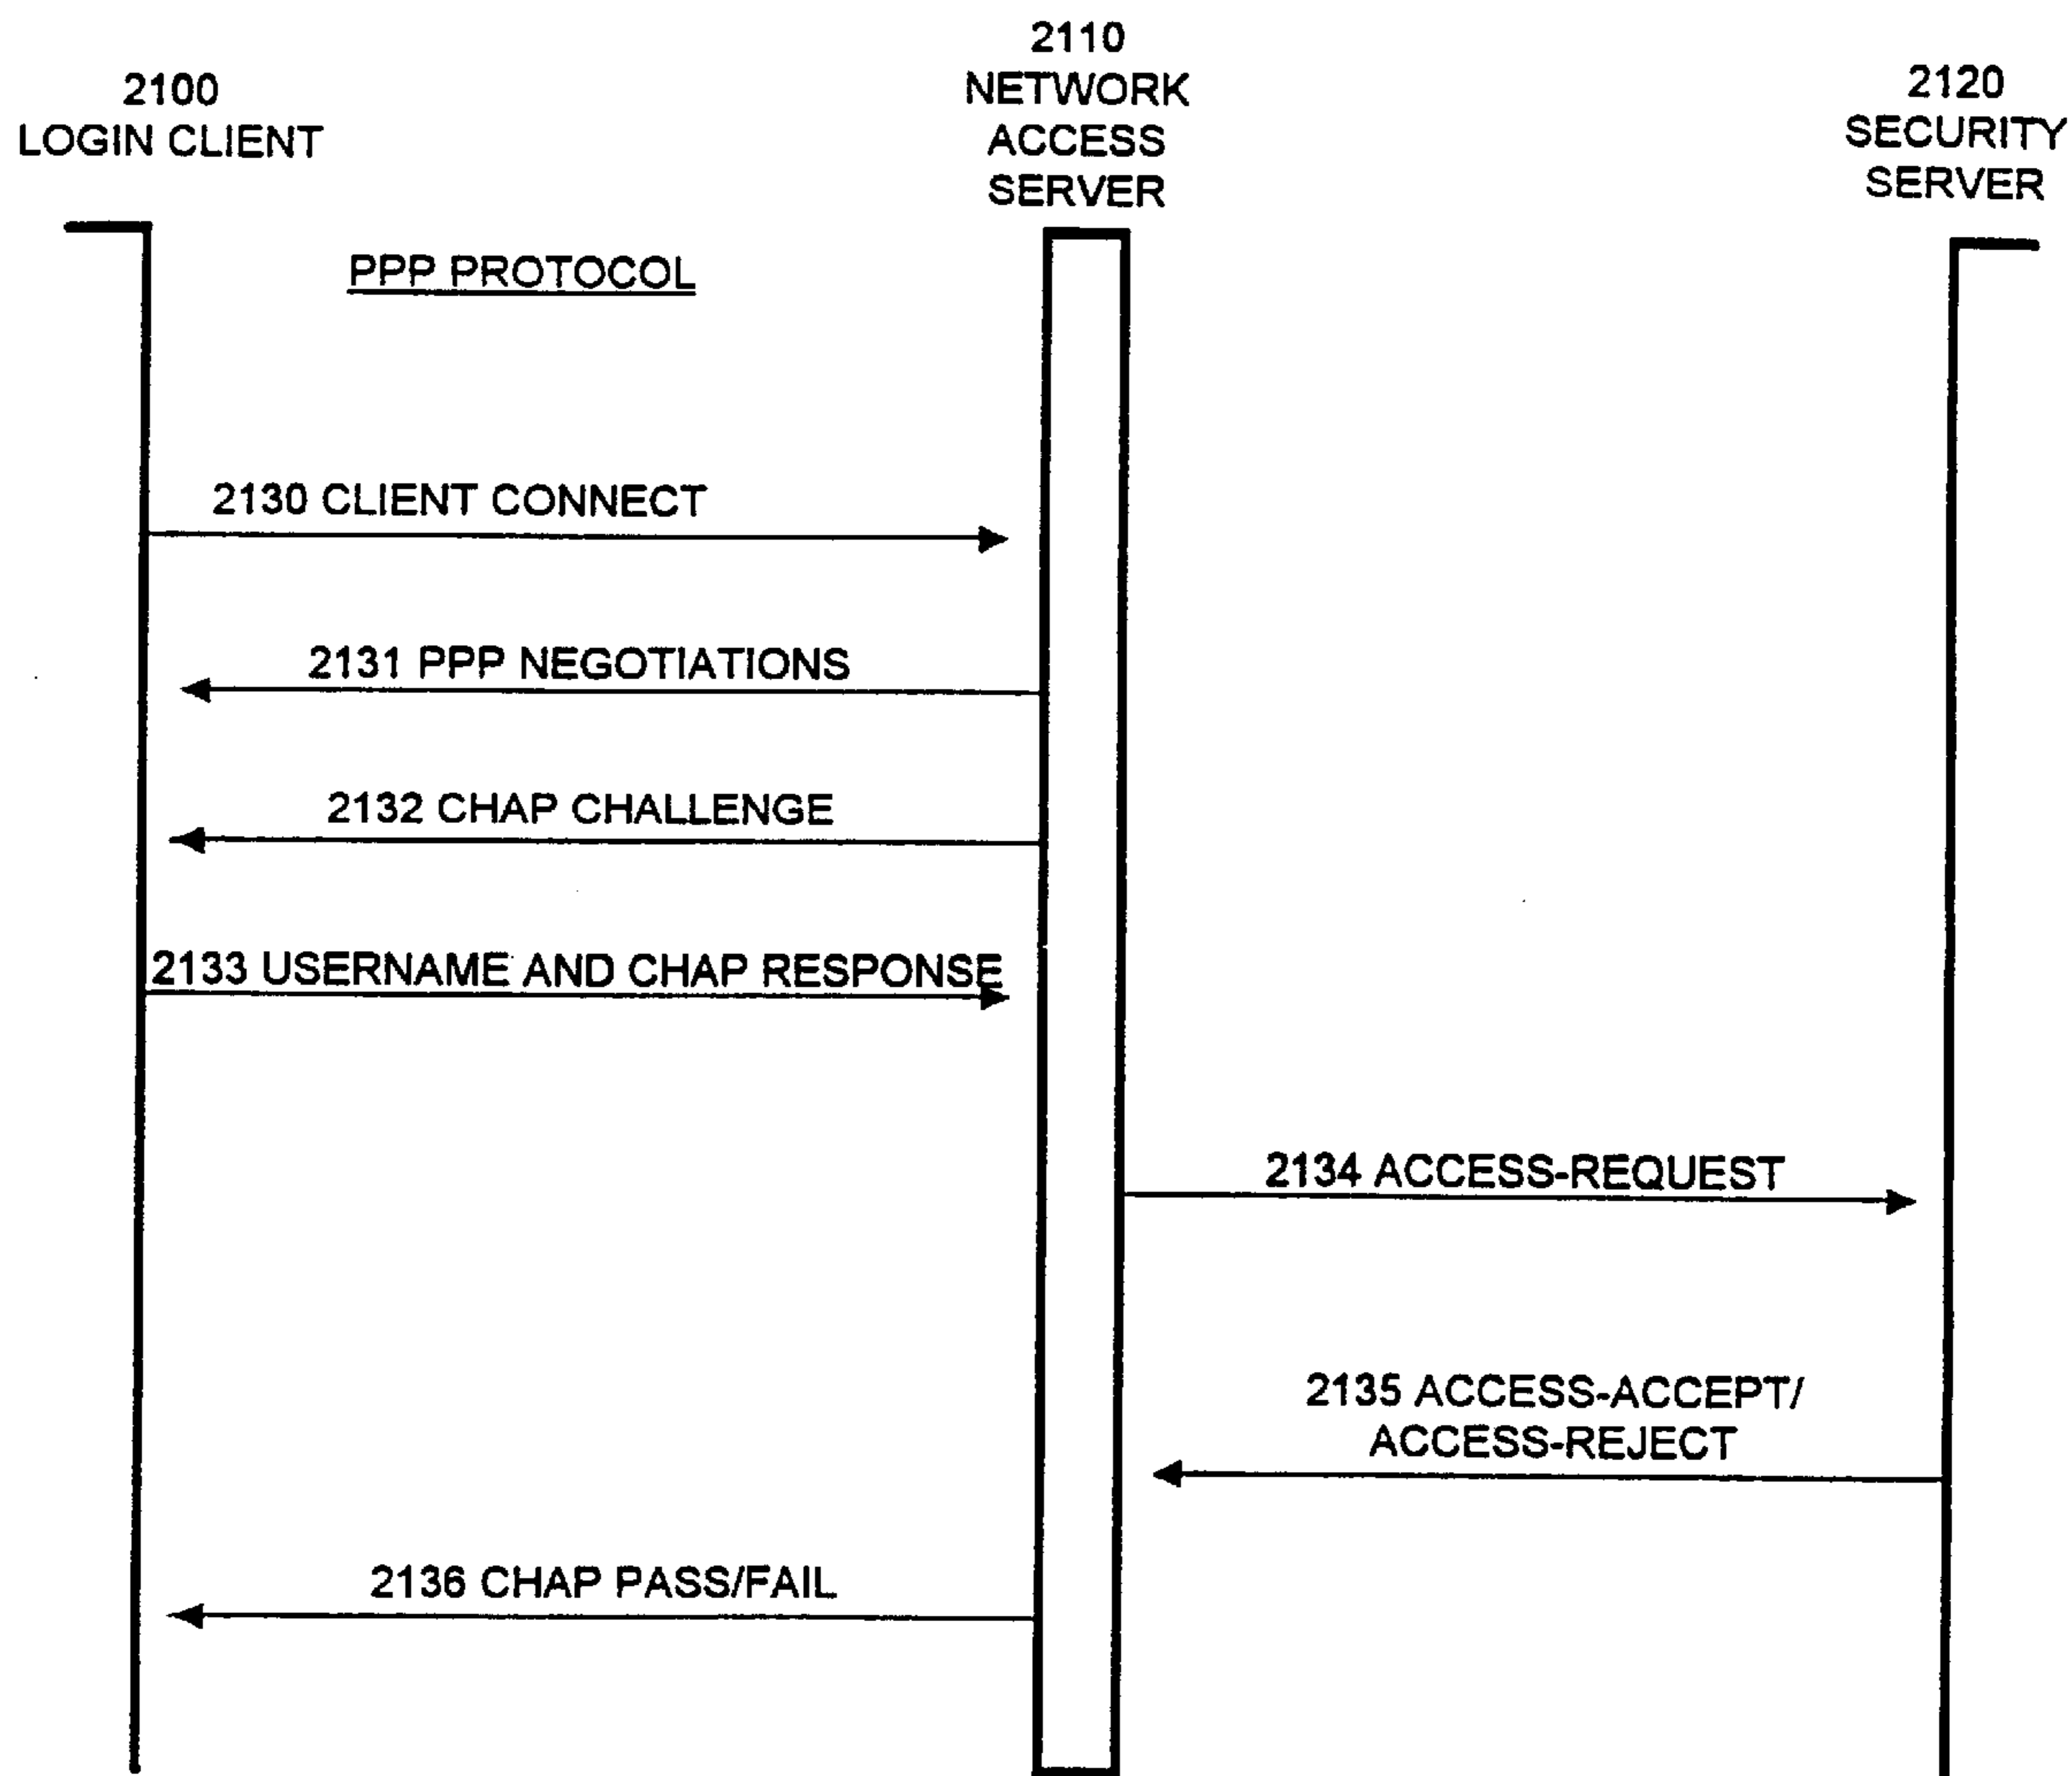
2100
LOGIN CLIENT

2110
NETWORK
ACCESS
SERVER

2120
SECURITY
SERVER

PPP PROTOCOL

2130 CLIENT CONNECT

2131 PPP NEGOTIATIONS

2132 CHAP CHALLENGE

2133 USERNAME AND CHAP RESPONSE

2134 ACCESS-REQUEST

2135 ACCESS-ACCEPT/
ACCESS-REJECT

2136 CHAP PASS/FAIL